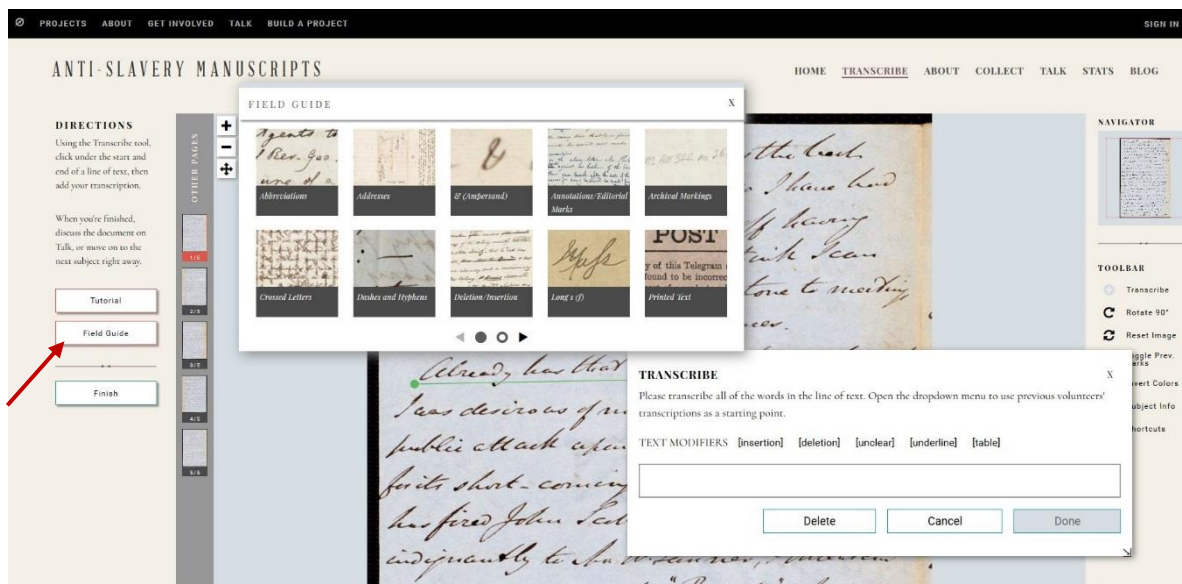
PROJECTS ABOUT GET INVOLVED TALK BUILD A PROJECT SIGN IN

ANTI-SLAVERY MANUSCRIPTS

HOME TRANSCRIBE ABOUT COLLECT TALK STATS BLOG

DIRECTIONS

Using the Transcribe tool, click under the start and end of a line of text, then add your transcription.

When you're finished, discuss the document on Talk, or move on to the next subject right away.

Tutorial

Field Guide

Finish

OTHER PAGES

1/5
2/5
3/5
4/5
5/5

FIELD GUIDE X

Abbreviations
Addresses
& (Ampersand)
Annotations/Editorial Marks
Archival Markings
Crossed Letters
Dashes and Hyphens
Deletion/Insertion
Long s (ſ)
Printed Text

POST
of this Telegram
found to be incorrec

Agents to
Rev. Geo.

NAVIGATOR

TOOLBAR

Transcribe
Rotate 90°
Reset Image
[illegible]ggle Prev. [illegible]arks
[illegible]vert Colors
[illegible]ubject Info
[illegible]hortcuts

TRANSCRIBE X

Please transcribe all of the words in the line of text. Open the dropdown menu to use previous volunteers' transcriptions as a starting point.

TEXT MODIFIERS [insertion] [deletion] [unclear] [underline] [table]

Delete Cancel Done

Already has that
I was desirous of
public attack upon
fruits short-coming
has fired John Scot
indignantly to
the last
I have had
of slavery
with Jean
tone to meeting